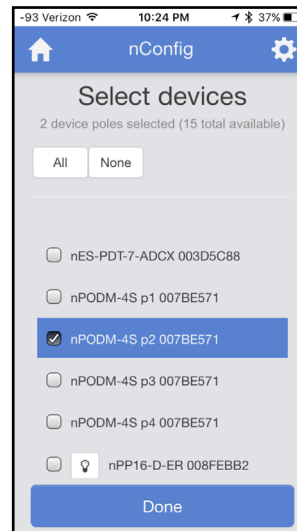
-93 Verizon 10:24 PM 37%

nConfig

Select devices

2 device poles selected (15 total available)

All None

nES-PDT-7-ADCX 003D5C88

nPODM-4S p1 007BE571

nPODM-4S p2 007BE571

nPODM-4S p3 007BE571

nPODM-4S p4 007BE571

nPP16-D-ER 008FEBB2

Done